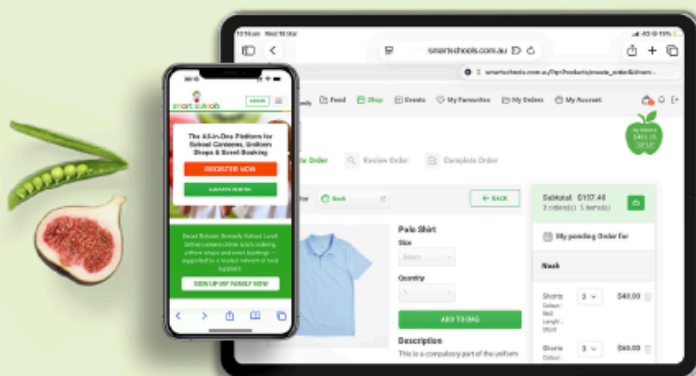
10:16 am Wed 19 Mar

smartschools.com.au

smartschools.com.au/hp/Products/create_order&item...

Feed Shop Events My Favourites My Orders My Account

Order Review Order Complete Order

Nash

← BACK

Subtotal: $137.40
3 order(s) (5 item(s))

My pending Order for

Nash

Polo Shirt

Size

Select

Quantity

1

ADD TO BAG

Description

This is a compulsory part of the uniform

Shorts Colour: Red Length: Short 2 $40.00

Shorts Colour: 3 $60.00

smart schools

LOGIN

The All-in-One Platform for School Canteens, Uniform Shops & Event Booking

REGISTER NOW

LOGIN NOW

Smart Schools (formerly School Lunch Online) powers online lunch ordering, uniform shops, and event bookings — supported by a trusted network of local suppliers.

SIGN UP MY FAMILY NOW